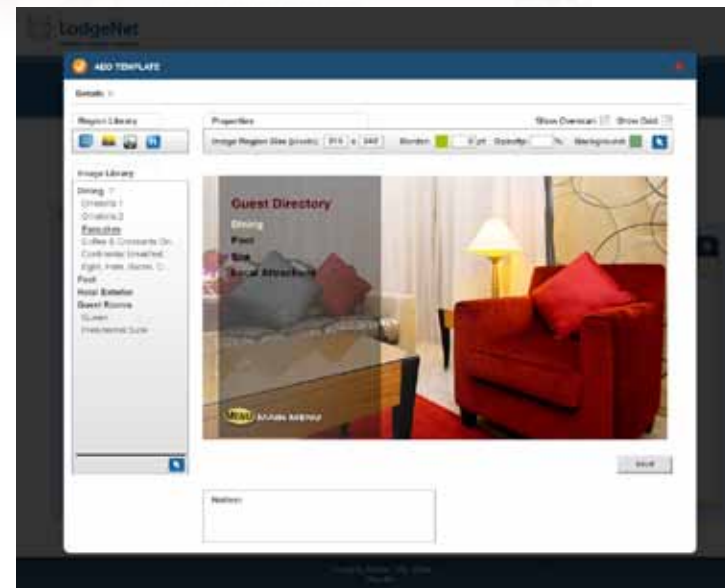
LodgeNet

ADD TEMPLATE

Details

Region Library

Properties

Show Overscan  Show Grid

Image Region Size (pixels): 315 x 340  Border: 0 pt  Opacity: %  Background:

Image Library

Dining

Omelets 1

Omelets 2

Pancakes

Coffee & Croissants On...

Continental Breakfast

Eight, Inks, Bacon, O...

Pool

Hotel Exterior

Guest Rooms

Queen

Presidential Suite

Guest Directory

Dining

Pool

Spa

Local Attractions

MENU MAIN MENU

Save

Notes: